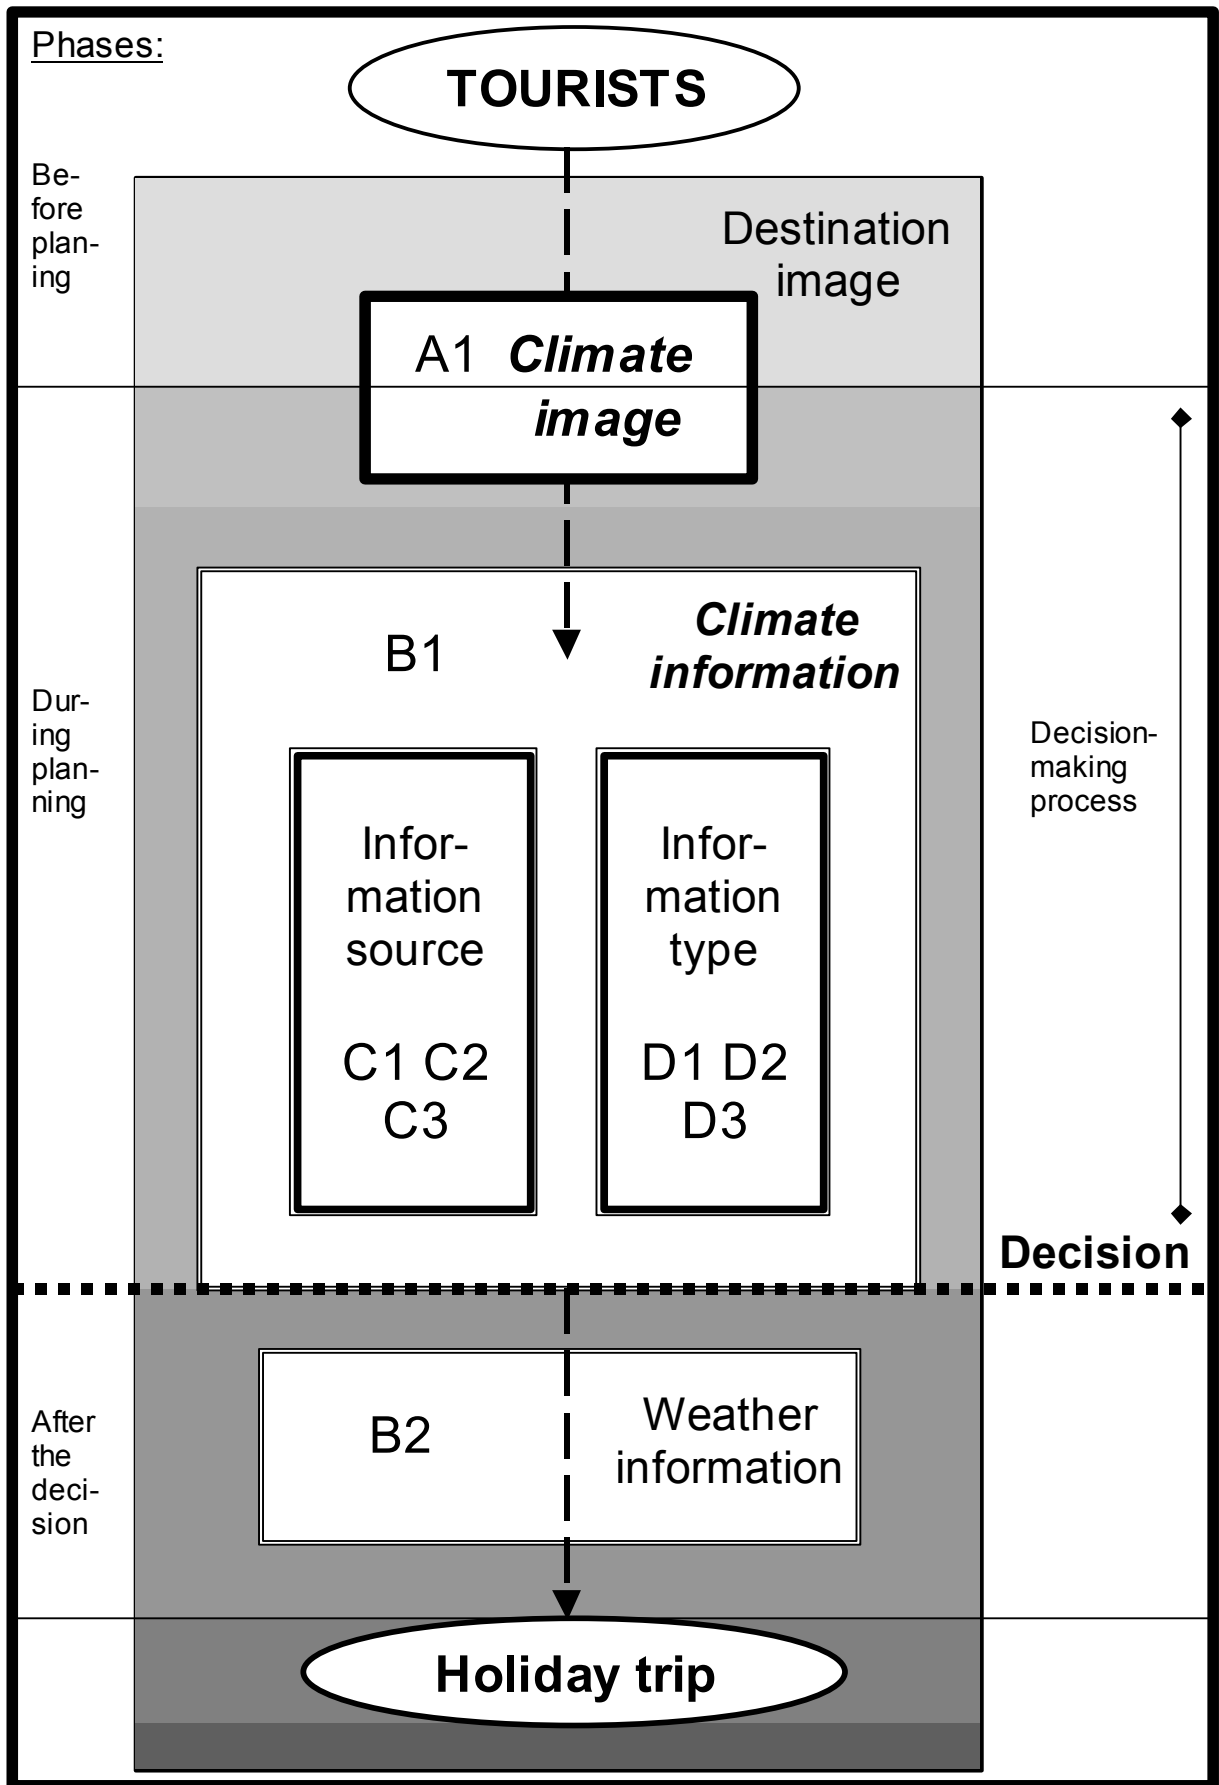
Phases:

TOURISTS

Before planing

Destination image

A1 Climate image

During planning

B1

Climate information

Information source

C1 C2 C3

Information type

D1 D2 D3

Decision-making process

Decision

After the decision

B2

Weather information

Holiday trip